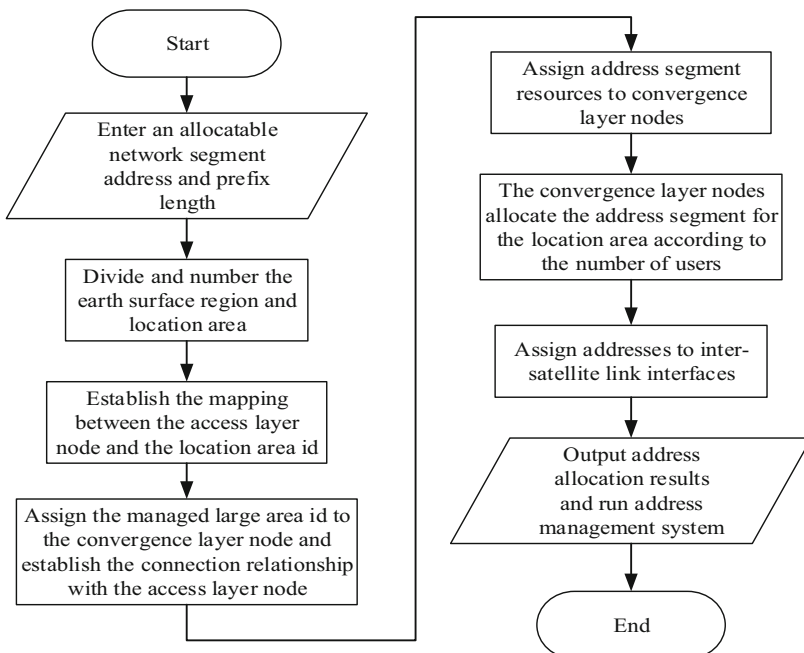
Start

Enter an allocatable network segment address and prefix length

Divide and number the earth surface region and location area

Establish the mapping between the access layer node and the location area id

Assign the managed large area id to the convergence layer node and establish the connection relationship with the access layer node

Assign address segment resources to convergence layer nodes

The convergence layer nodes allocate the address segment for the location area according to the number of users

Assign addresses to inter-satellite link interfaces

Output address allocation results and run address management system

End